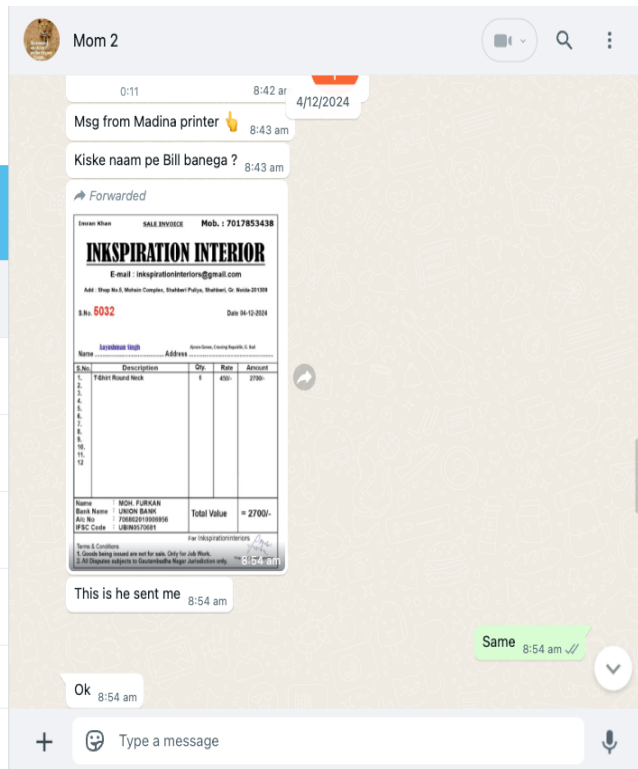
Mom 2

0:11 8:42 am

4/12/2024

Msg from Madina printer 👆 8:43 am

Kiske naam pe Bill banega ? 8:43 am

Forwarded

Imran Khan SALE INVOICE Mob. : 7017853438

INKSPIRATION INTERIOR

E-mail : inkspirationinteriors@gmail.com

Add : Shop No.5, Mohsin Complex, Shahberi Puliya, Shahberi, Gr. Noida-201308

S.No. 5032 Date 04-12-2024

Name Jayeshman Singh Address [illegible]

| S.No. | Description | Qty. | Rate | Amount |
|---|---|---|---|---|
| 1. | T-Shirt Round Neck | 6 | 450/- | 2700/- |
| 2. | | | | |
| 3. | | | | |
| 4. | | | | |
| 5. | | | | |
| 6. | | | | |
| 7. | | | | |
| 8. | | | | |
| 9. | | | | |
| 10. | | | | |
| 11. | | | | |
| 12 | | | | |

Name MOH. FURKAN
Bank Name UNION BANK
A/c No 708802010008956
IFSC Code UBIN0570681

Total Value = 2700/-

For Inkspirationinteriors

Terms & Conditions
1. Goods being issued are not for sale. Only for Job Work.
2. All Disputes subjects to Gautambudha Nagar Jurisdiction only.

8:54 am

This is he sent me 8:54 am

Same 8:54 am

Ok 8:54 am

Type a message